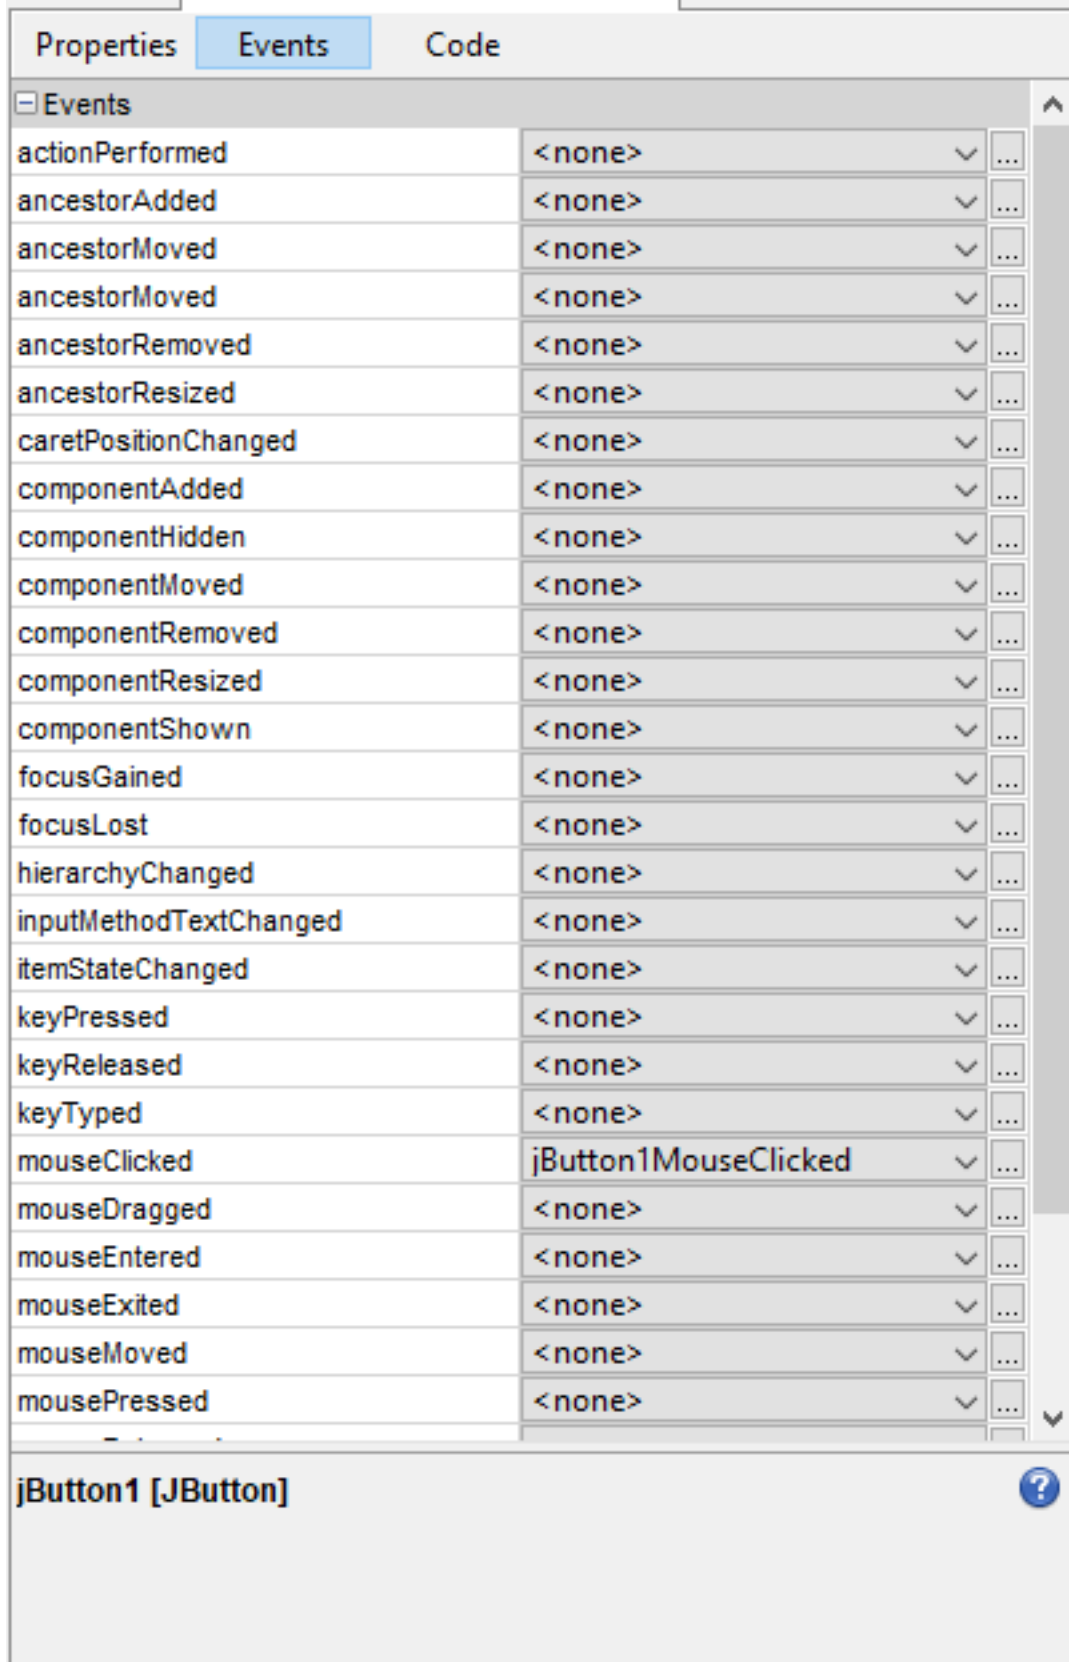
Properties Events Code

Events

| | | |
|---|---|---|
| actionPerformed | <none> | ... |
| ancestorAdded | <none> | ... |
| ancestorMoved | <none> | ... |
| ancestorMoved | <none> | ... |
| ancestorRemoved | <none> | ... |
| ancestorResized | <none> | ... |
| caretPositionChanged | <none> | ... |
| componentAdded | <none> | ... |
| componentHidden | <none> | ... |
| componentMoved | <none> | ... |
| componentRemoved | <none> | ... |
| componentResized | <none> | ... |
| componentShown | <none> | ... |
| focusGained | <none> | ... |
| focusLost | <none> | ... |
| hierarchyChanged | <none> | ... |
| inputMethodTextChanged | <none> | ... |
| itemStateChanged | <none> | ... |
| keyPressed | <none> | ... |
| keyReleased | <none> | ... |
| keyTyped | <none> | ... |
| mouseClicked | jButton1MouseClicked | ... |
| mouseDragged | <none> | ... |
| mouseEntered | <none> | ... |
| mouseExited | <none> | ... |
| mouseMoved | <none> | ... |
| mousePressed | <none> | ... |

jButton1 [JButton]